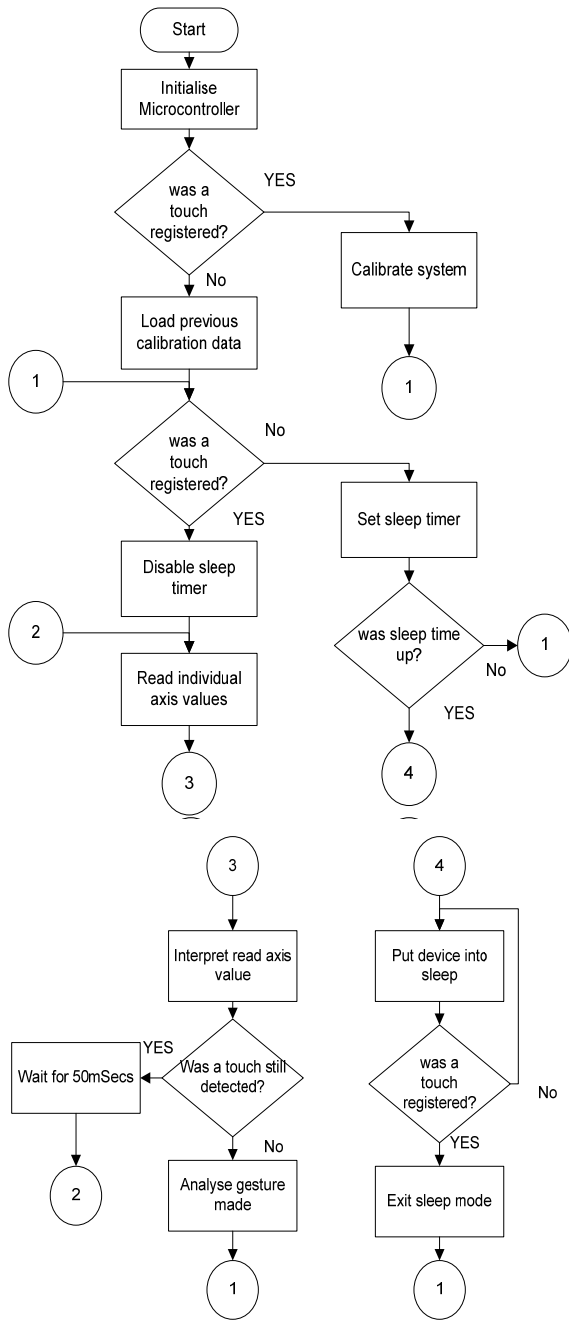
Start

Initialise Microcontroller

was a touch registered?

YES

Calibrate system

1

No

Load previous calibration data

1

was a touch registered?

No

Set sleep timer

YES

Disable sleep timer

2

Read individual axis values

was sleep time up?

1

No

YES

3

4

3

Interpret read axis value

YES

Wait for 50mSecs

Was a touch still detected?

No

2

Analyse gesture made

1

4

Put device into sleep

was a touch registered?

No

YES

Exit sleep mode

1